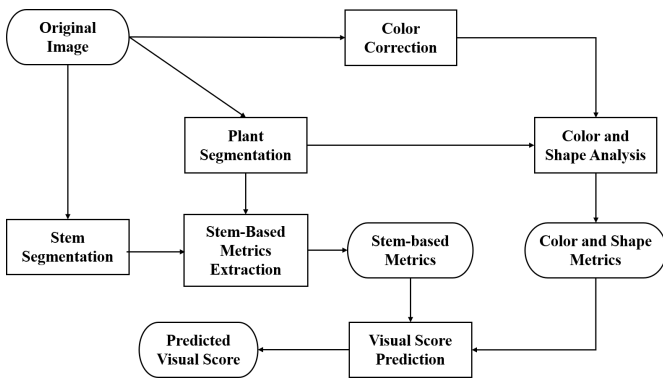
Original Image

Color Correction

Plant Segmentation

Color and Shape Analysis

Stem Segmentation

Stem-Based Metrics Extraction

Stem-based Metrics

Color and Shape Metrics

Predicted Visual Score

Visual Score Prediction